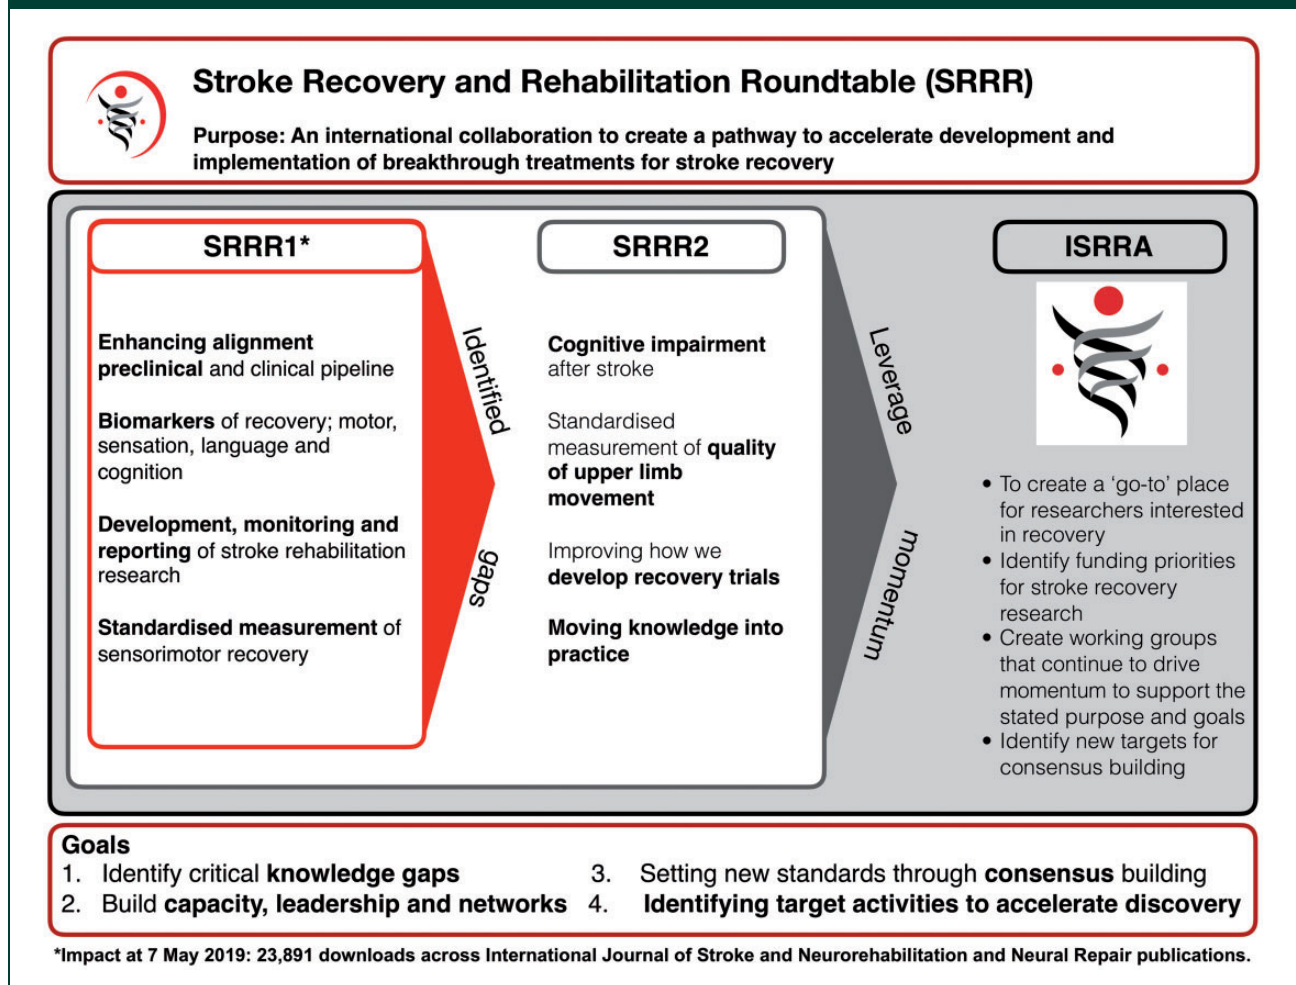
Stroke Recovery and Rehabilitation Roundtable (SRRR)

Purpose: An international collaboration to create a pathway to accelerate development and implementation of breakthrough treatments for stroke recovery

SRRR1*

Enhancing alignment preclinical and clinical pipeline

Biomarkers of recovery; motor, sensation, language and cognition

Development, monitoring and reporting of stroke rehabilitation research

Standardised measurement of sensorimotor recovery

Identified gaps

SRRR2

Cognitive impairment after stroke

Standardised measurement of quality of upper limb movement

Improving how we develop recovery trials

Moving knowledge into practice

Leverage momentum

ISRRA

• To create a 'go-to' place for researchers interested in recovery
• Identify funding priorities for stroke recovery research
• Create working groups that continue to drive momentum to support the stated purpose and goals
• Identify new targets for consensus building

Goals
1. Identify critical knowledge gaps
2. Build capacity, leadership and networks
3. Setting new standards through consensus building
4. Identifying target activities to accelerate discovery

*Impact at 7 May 2019: 23,891 downloads across International Journal of Stroke and Neurorehabilitation and Neural Repair publications.